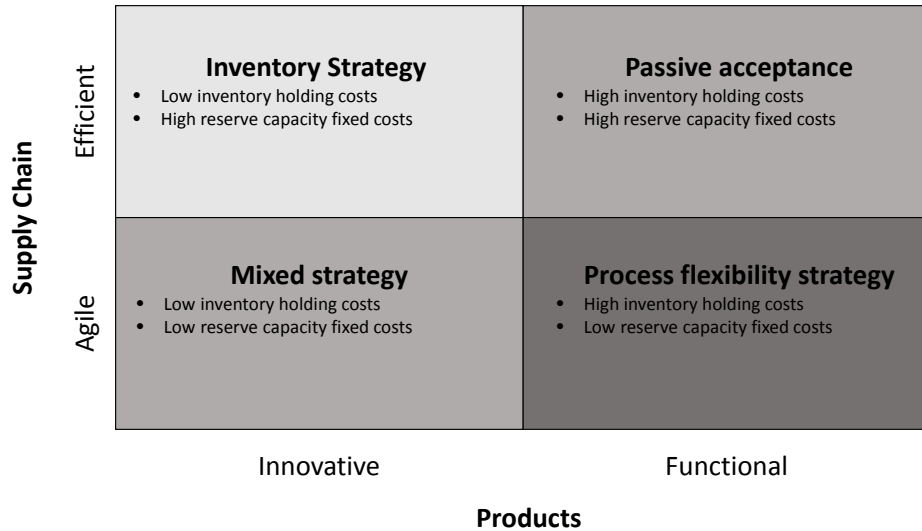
Supply Chain

Efficient

Agile

| Inventory Strategy | Passive acceptance |
|---|---|
| • Low inventory holding costs • High reserve capacity fixed costs | • High inventory holding costs • High reserve capacity fixed costs |
| Mixed strategy | Process flexibility strategy |
| • Low inventory holding costs • Low reserve capacity fixed costs | • High inventory holding costs • Low reserve capacity fixed costs |

Innovative

Functional

Products